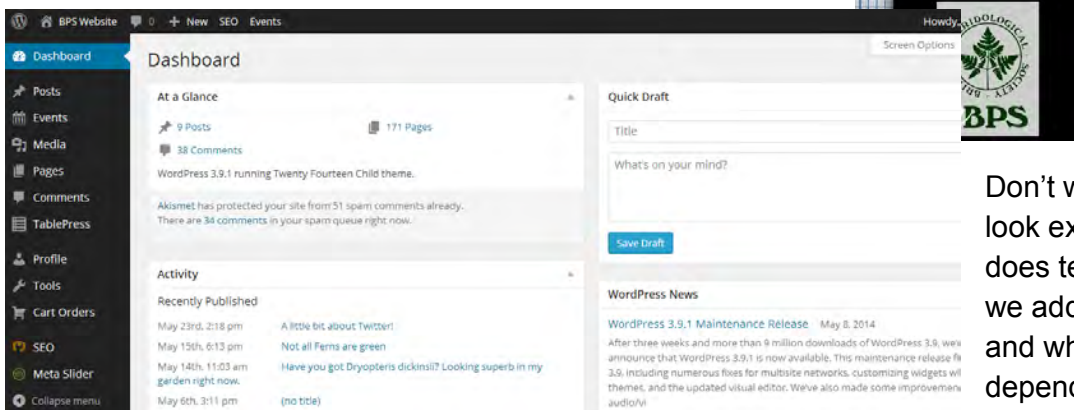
BPS Website 0 + New SEO Events Howdy,

Dashboard
Posts
Events
Media
Pages
Comments
TablePress
Profile
Tools
Cart Orders
SEO
Meta Slider
Collapse menu

Dashboard

Screen Options

At a Glance

9 Posts
171 Pages
38 Comments

WordPress 3.9.1 running Twenty Fourteen Child theme.

Akismet has protected your site from 51 spam comments already. There are 34 comments in your spam queue right now.

Activity

Recently Published

May 23rd, 2:18 pm A little bit about Twitter!
May 15th, 6:13 pm Not all Ferns are green
May 14th, 11:03 am Have you got Dryopteris dickinsii? Looking superb in my garden right now.
May 6th, 3:11 pm (no title)

Quick Draft

Title

What's on your mind?

Save Draft

WordPress News

WordPress 3.9.1 Maintenance Release May 8, 2014

After three weeks and more than 9 million downloads of WordPress 3.9, we'r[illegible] announce that WordPress 3.9.1 is now available. This maintenance release fi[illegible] 3.9, including numerous fixes for multisite networks, customizing widgets wi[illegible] themes, and the updated visual editor. We've also made some improvement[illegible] audio/vi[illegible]

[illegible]IDOLOGICAL
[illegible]
BPS

Don't w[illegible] look ex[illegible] does te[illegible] we add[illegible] and wh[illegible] depend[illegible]